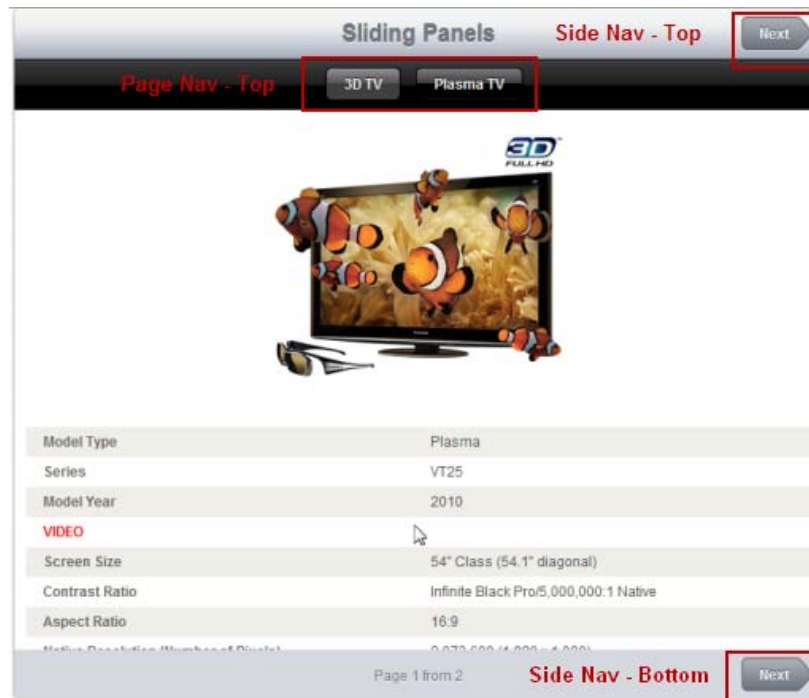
Sliding Panels

Side Nav - Top

Next

Page Nav - Top

3D TV

Plasma TV

3D FULL HD

| | |
|---|---|
| Model Type | Plasma |
| Series | VT25 |
| Model Year | 2010 |
| VIDEO | |
| Screen Size | 54" Class (54.1" diagonal) |
| Contrast Ratio | Infinite Black Pro/5,000,000:1 Native |
| Aspect Ratio | 16:9 |
| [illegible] | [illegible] |

Page 1 from 2

Side Nav - Bottom

Next